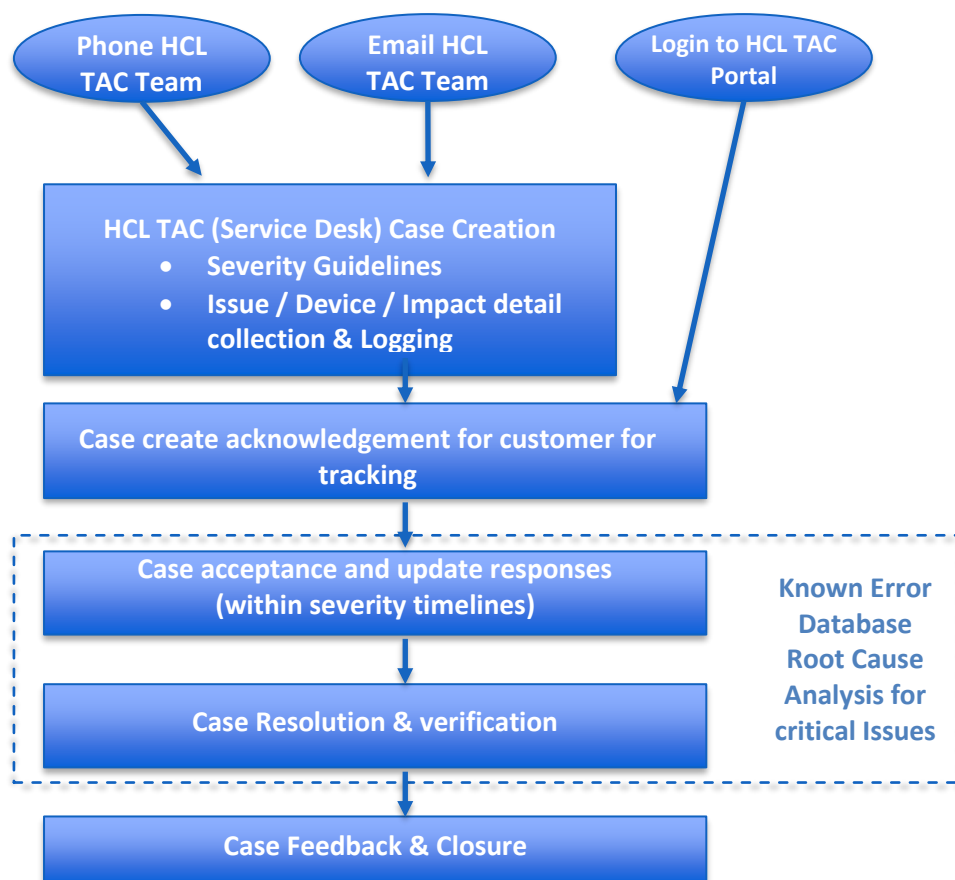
Phone HCL TAC Team

Email HCL TAC Team

Login to HCL TAC Portal

HCL TAC (Service Desk) Case Creation
- Severity Guidelines
- Issue / Device / Impact detail collection & Logging

Case create acknowledgement for customer for tracking

Case acceptance and update responses (within severity timelines)

Case Resolution & verification

Known Error Database Root Cause Analysis for critical Issues

Case Feedback & Closure